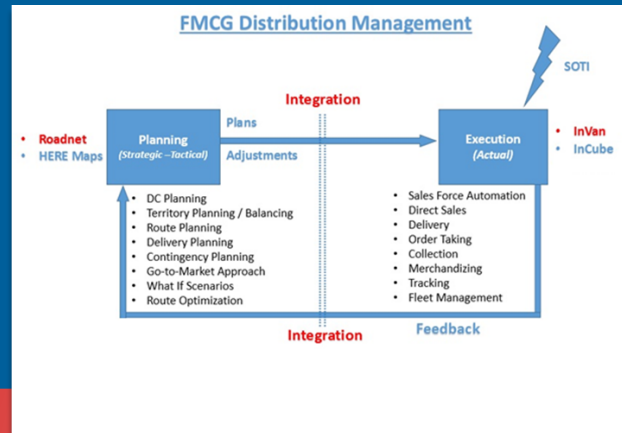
FMCG Distribution Management

SOTI

Integration

- Roadnet
- HERE Maps

Planning
(Strategic –Tactical)

Plans
Adjustments

Execution
(Actual)

- InVan
- InCube

- DC Planning
- Territory Planning / Balancing
- Route Planning
- Delivery Planning
- Contingency Planning
- Go-to-Market Approach
- What If Scenarios
- Route Optimization

- Sales Force Automation
- Direct Sales
- Delivery
- Order Taking
- Collection
- Merchandizing
- Tracking
- Fleet Management

Integration

Feedback